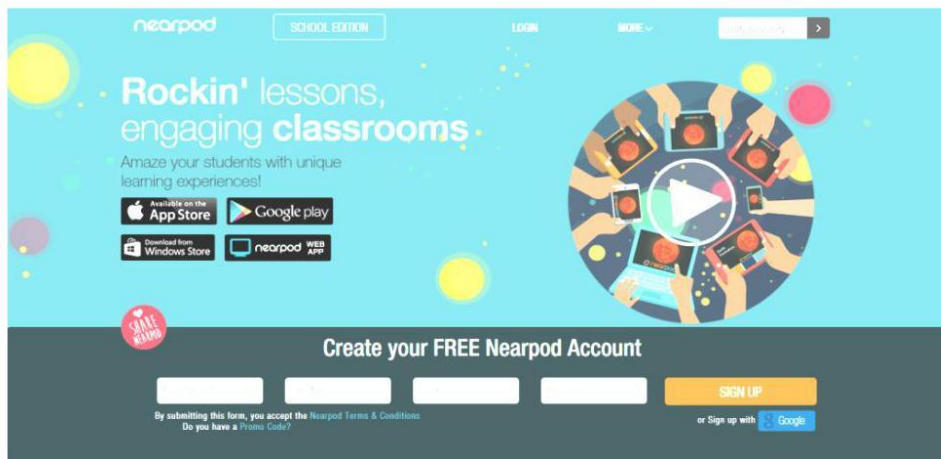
nearpod SCHOOL EDITION LOGIN MORE

Rockin' lessons, engaging classrooms

Amaze your students with unique learning experiences!

Available on the App Store

Google play

Download from Windows Store

nearpod WEB APP

SHARE NEARPOD

Create your FREE Nearpod Account

SIGN UP

By submitting this form, you accept the Nearpod Terms & Conditions
Do you have a Promo Code?

or Sign up with Google